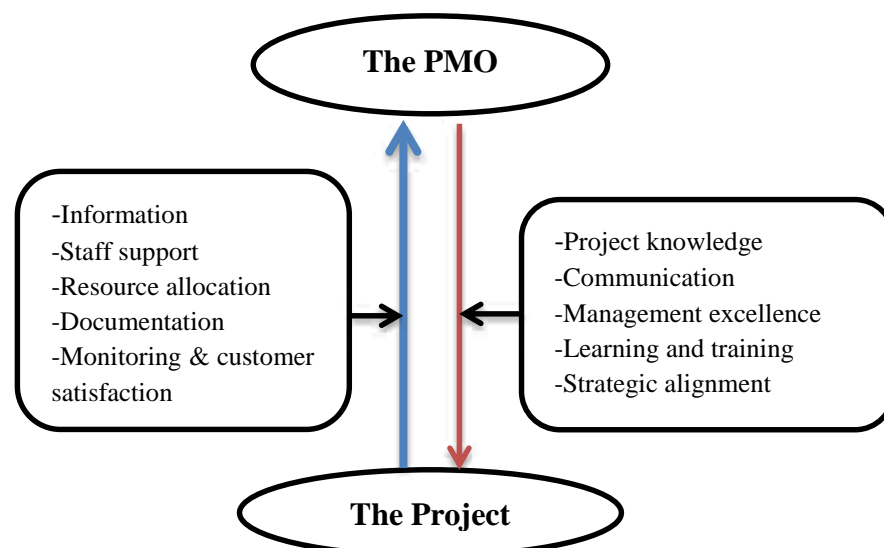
The PMO

-Information
-Staff support
-Resource allocation
-Documentation
-Monitoring & customer satisfaction

-Project knowledge
-Communication
-Management excellence
-Learning and training
-Strategic alignment

The Project